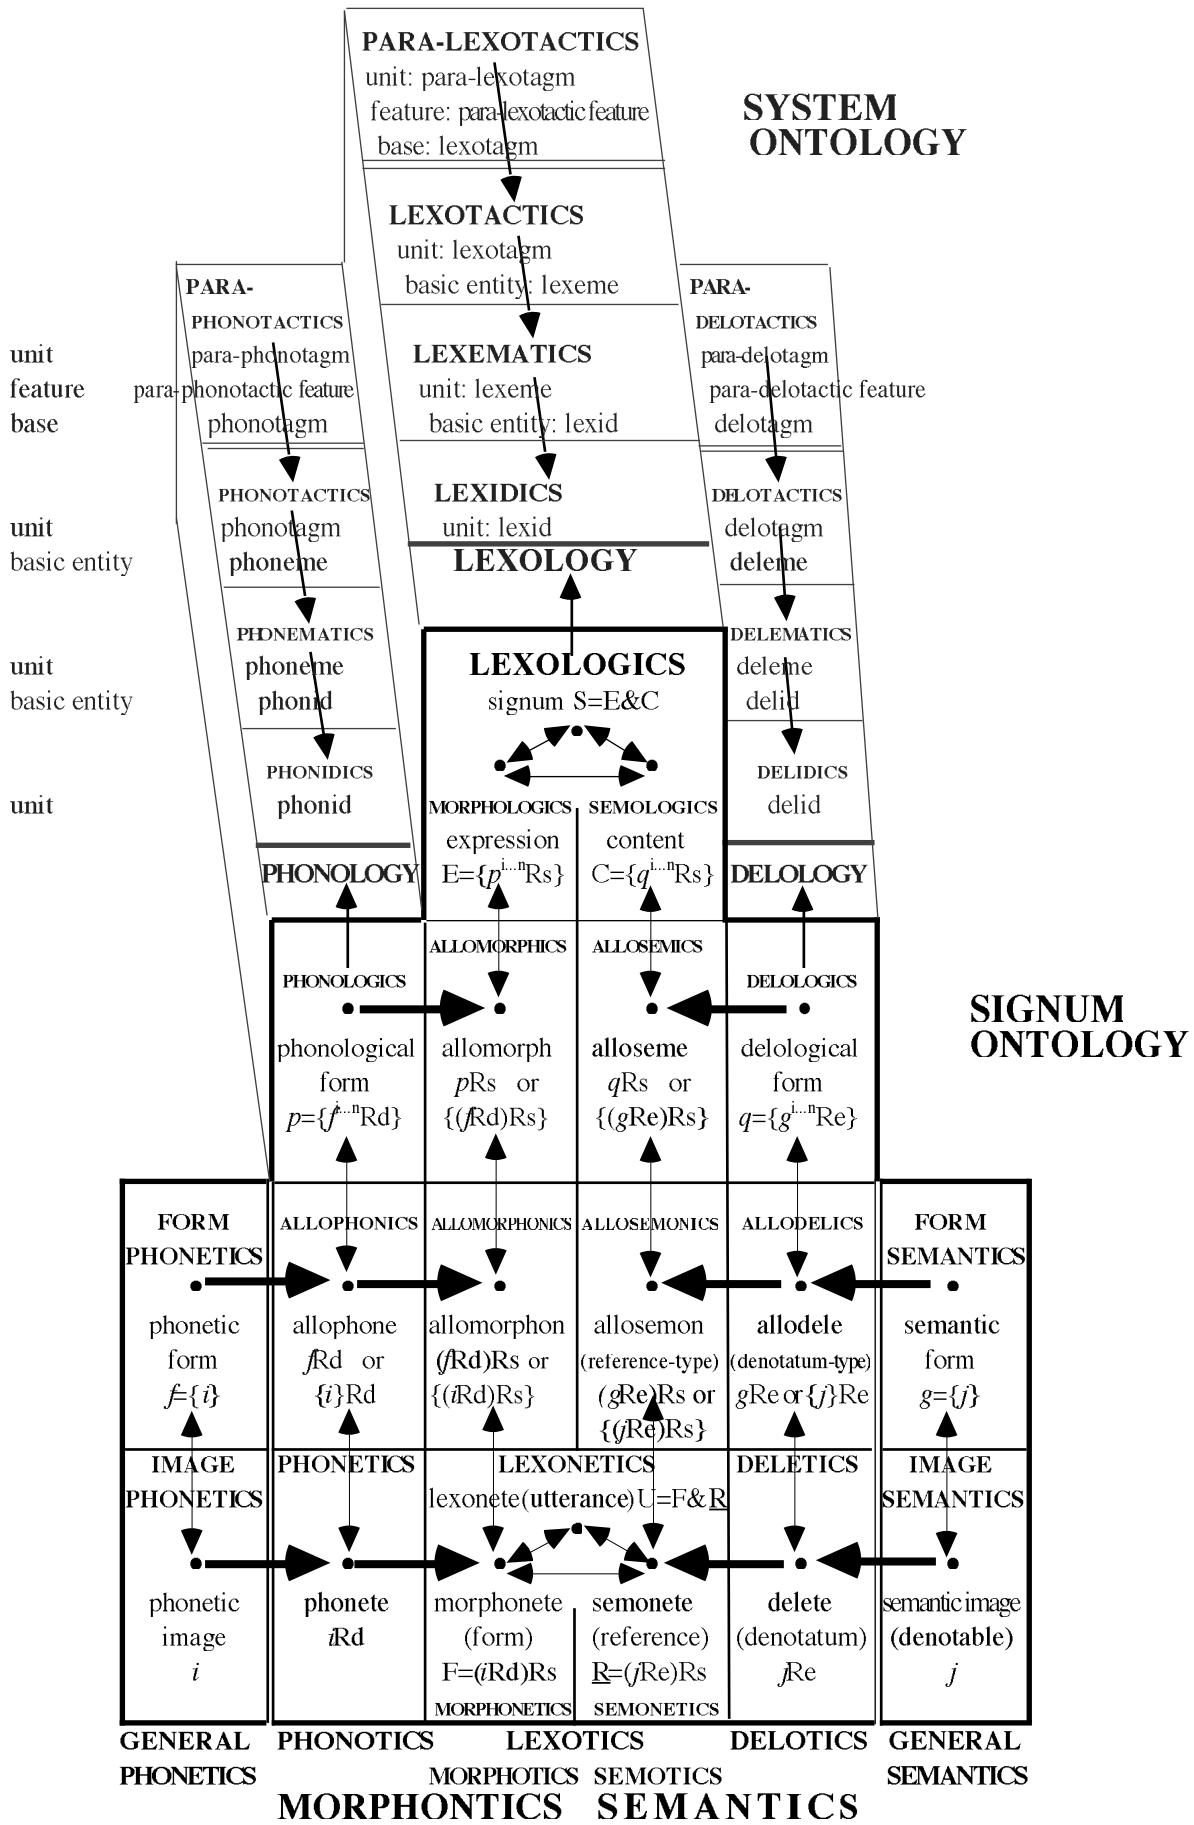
PARA-LEXOTACTICS
unit: para-lexotagm
feature: para-lexotactic feature
base: lexotagm

SYSTEM ONTOLOGY

LEXOTACTICS
unit: lexotagm
basic entity: lexeme

PARA-PHONOTACTICS
para-phonotagm
para-phonotactic feature
phonotagm

PARA-DELOTACTICS
para-delotagm
para-delotactic feature
delotagm

unit
feature
base

LEXEMATICS
unit: lexeme
basic entity: lexid

PHONOTACTICS
phonotagm
phoneme

LEXIDICS
unit: lexid

DELOTACTICS
delotagm
deleme

unit
basic entity

LEXOLOGY

PHONEMATICS
phoneme
phonid

DELEMATICS
deleme
delid

unit
basic entity

LEXOLOGICS
signum S=E&C

PHONIDICS
phonid

DELIDICS
delid

unit

MORPHOLOGICS
expression
E={$p^{i...n}$Rs}

SEMOLOGICS
content
C={$q^{i...n}$Rs}

PHONOLOGY

DELOLOGY

ALLOMORPHICS

ALLOSEMICS

PHONOLOGICS

DELOLOGICS

SIGNUM ONTOLOGY

phonological form
$p$={$f^{i...n}$Rd}

allomorph
$p$Rs or
{($f$Rd)Rs}

alloseme
$q$Rs or
{($g$Re)Rs}

delological form
$q$={$g^{i...n}$Re}

FORM PHONETICS

ALLOPHONICS

ALLOMORPHONICS

ALLOSEMONICS

ALLODELICS

FORM SEMANTICS

phonetic form
$f$={$i$}

allophone
$f$Rd or
{$i$}Rd

allomorphon
($f$Rd)Rs or
{($i$Rd)Rs}

allosemon
(reference-type)
($g$Re)Rs or
{($j$Re)Rs}

allodele
(denotatum-type)
$g$Re or {$j$}Re

semantic form
$g$={$j$}

IMAGE PHONETICS

PHONETICS

LEXONETICS
lexonete(utterance)U=F&R

DELETICS

IMAGE SEMANTICS

phonetic image
$i$

phonete
$i$Rd

morphonete
(form)
F=($i$Rd)Rs

semonete
(reference)
R=($j$Re)Rs

delete
(denotatum)
$j$Re

semantic image
(denotable)
$j$

MORPHONETICS

SEMONETICS

GENERAL PHONETICS

PHONOTICS

LEXOTICS

DELOTICS

GENERAL SEMANTICS

MORPHOTICS

SEMOTICS

MORPHONTICS SEMANTICS